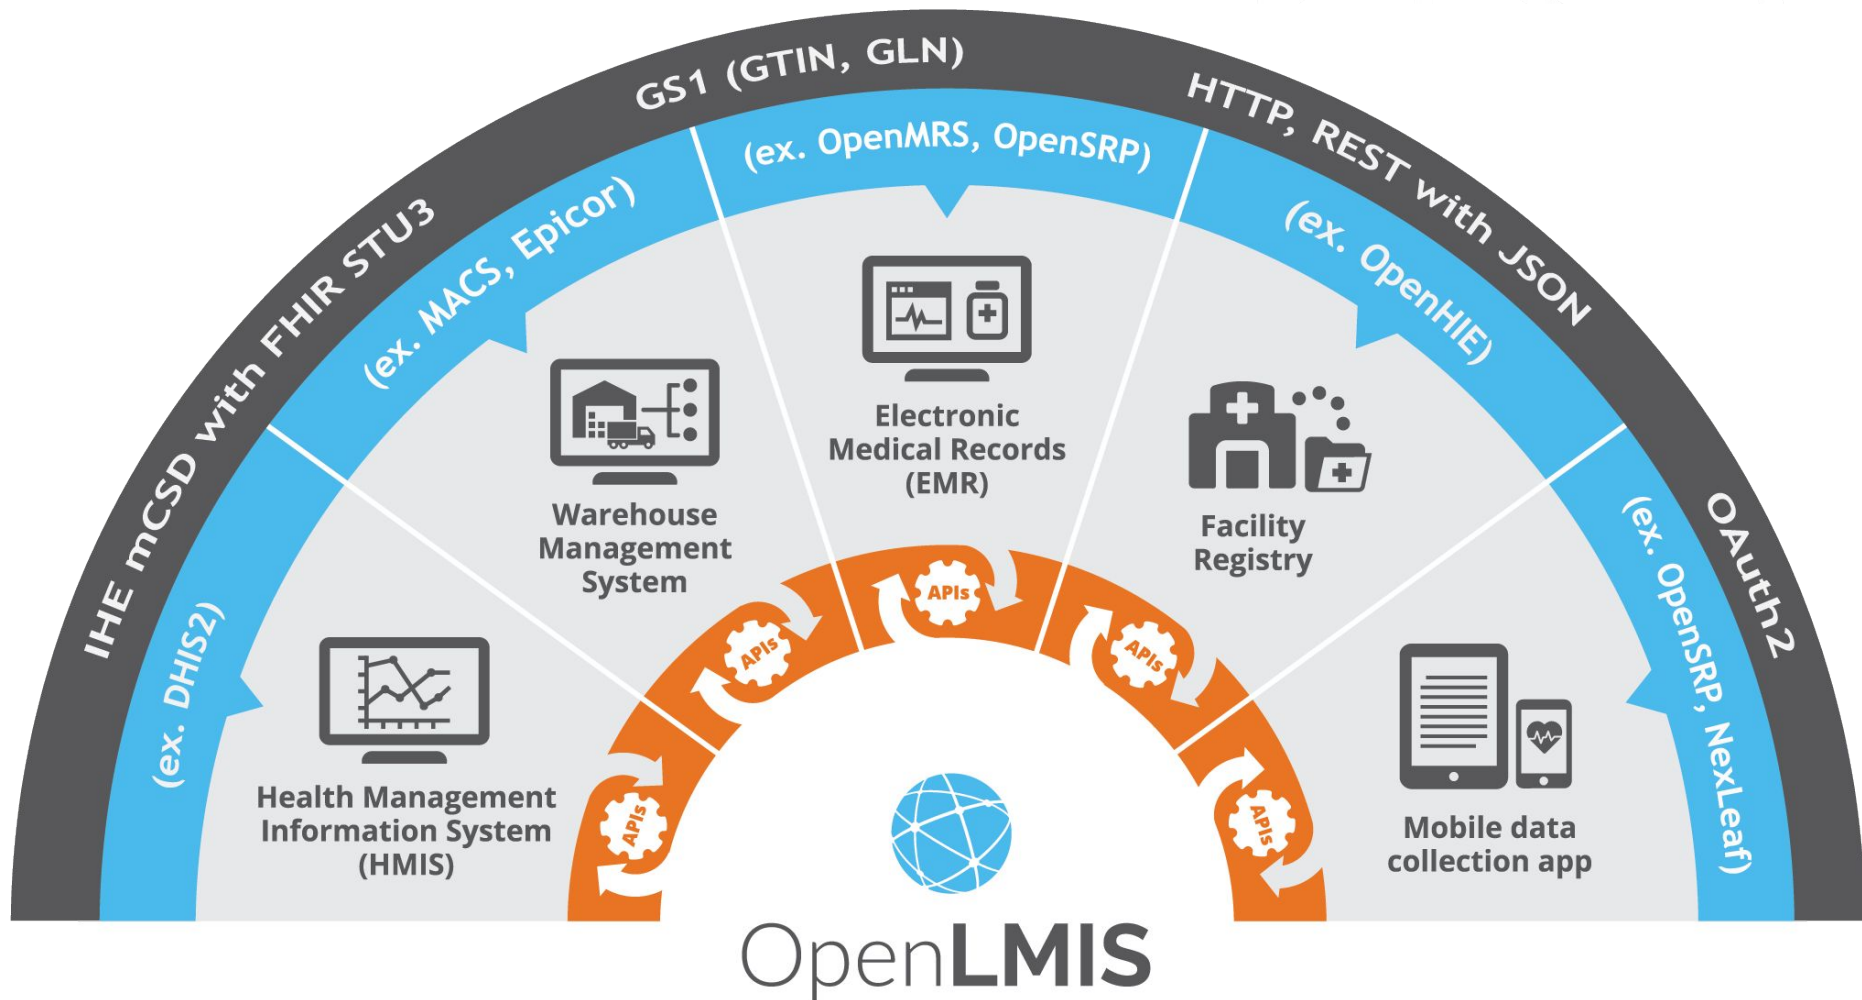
IHE mCSD with FHIR STU3

GS1 (GTIN, GLN)

HTTP, REST with JSON

OAuth2

(ex. DHIS2)

(ex. MACS, Epicor)

(ex. OpenMRS, OpenSRP)

(ex. OpenHIE)

(ex. OpenSRP, NexLeaf)

Health Management Information System (HMIS)

Warehouse Management System

Electronic Medical Records (EMR)

Facility Registry

Mobile data collection app

APIs

APIs

APIs

APIs

APIs

OpenLMIS